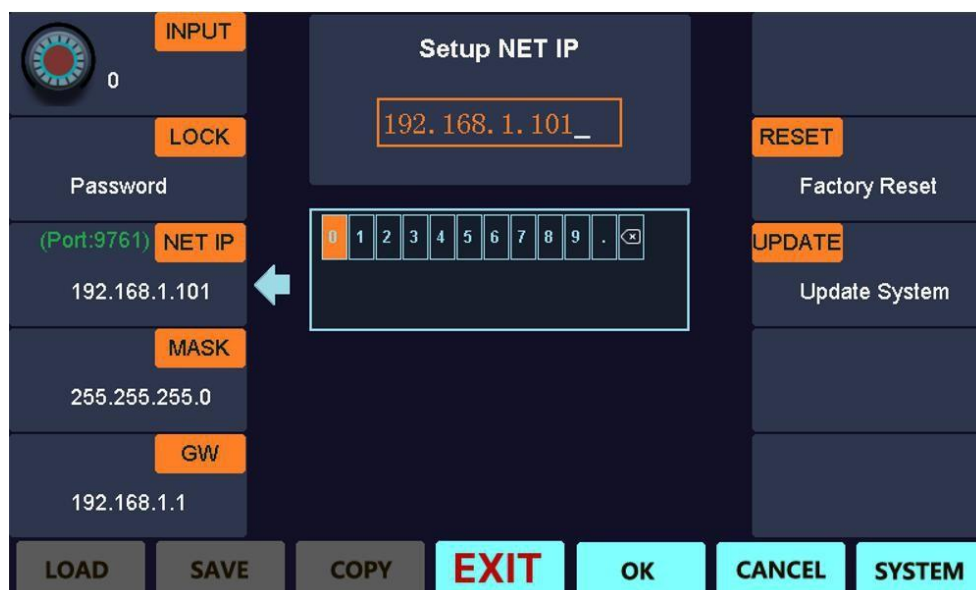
INPUT
0

LOCK
Password

(Port:9761) NET IP
192.168.1.101

MASK
255.255.255.0

GW
192.168.1.1

Setup NET IP

192. 168. 1. 101_

0 1 2 3 4 5 6 7 8 9 .

RESET
Factory Reset

UPDATE
Update System

LOAD SAVE COPY EXIT OK CANCEL SYSTEM